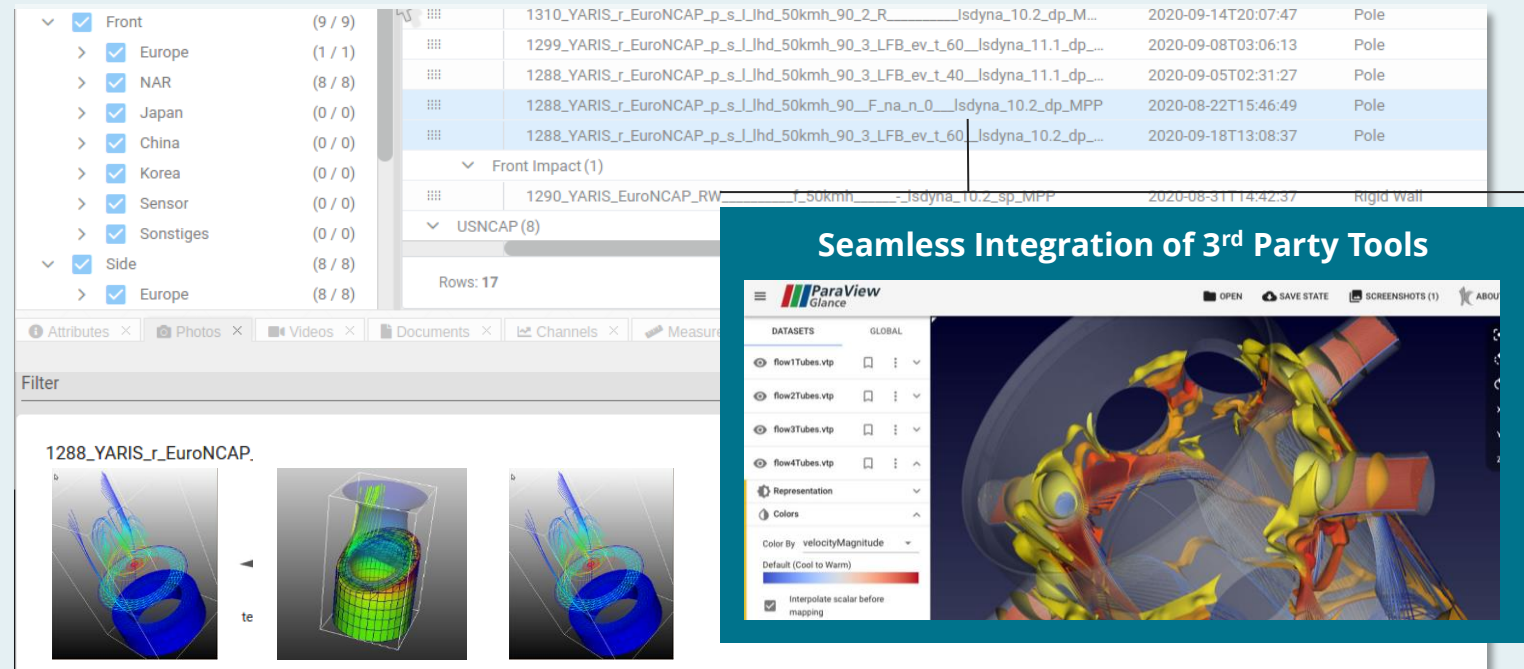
Front (9 / 9)
Europe (1 / 1)
NAR (8 / 8)
Japan (0 / 0)
China (0 / 0)
Korea (0 / 0)
Sensor (0 / 0)
Sonstiges (0 / 0)
Side (8 / 8)
Europe (8 / 8)

1310_YARIS_r_EuroNCAP_p_s_l_lhd_50kmh_90_2_R________lsdyna_10.2_dp_M... 2020-09-14T20:07:47 Pole
1299_YARIS_r_EuroNCAP_p_s_l_lhd_50kmh_90_3_LFB_ev_t_60__lsdyna_11.1_dp_... 2020-09-08T03:06:13 Pole
1288_YARIS_r_EuroNCAP_p_s_l_lhd_50kmh_90_3_LFB_ev_t_40__lsdyna_11.1_dp_... 2020-09-05T02:31:27 Pole
1288_YARIS_r_EuroNCAP_p_s_l_lhd_50kmh_90__F_na_n_0__lsdyna_10.2_dp_MPP 2020-08-22T15:46:49 Pole
1288_YARIS_r_EuroNCAP_p_s_l_lhd_50kmh_90_3_LFB_ev_t_60__lsdyna_10.2_dp_... 2020-09-18T13:08:37 Pole
Front Impact (1)
1290_YARIS_EuroNCAP_RW________f_50kmh_____-_lsdyna_10.2_sp_MPP 2020-08-31T14:42:37 Rigid Wall
USNCAP (8)

Rows: 17

Attributes Photos Videos Documents Channels Measure

Filter

1288_YARIS_r_EuroNCAP_

te

Seamless Integration of 3rd Party Tools

ParaView Glance
OPEN SAVE STATE SCREENSHOTS (1) ABOU
DATASETS GLOBAL
flow1Tubes.vtp
flow2Tubes.vtp
flow3Tubes.vtp
flow4Tubes.vtp
Representation
Colors
Color By velocityMagnitude
Default (Cool to Warm)
Interpolate scalar before mapping